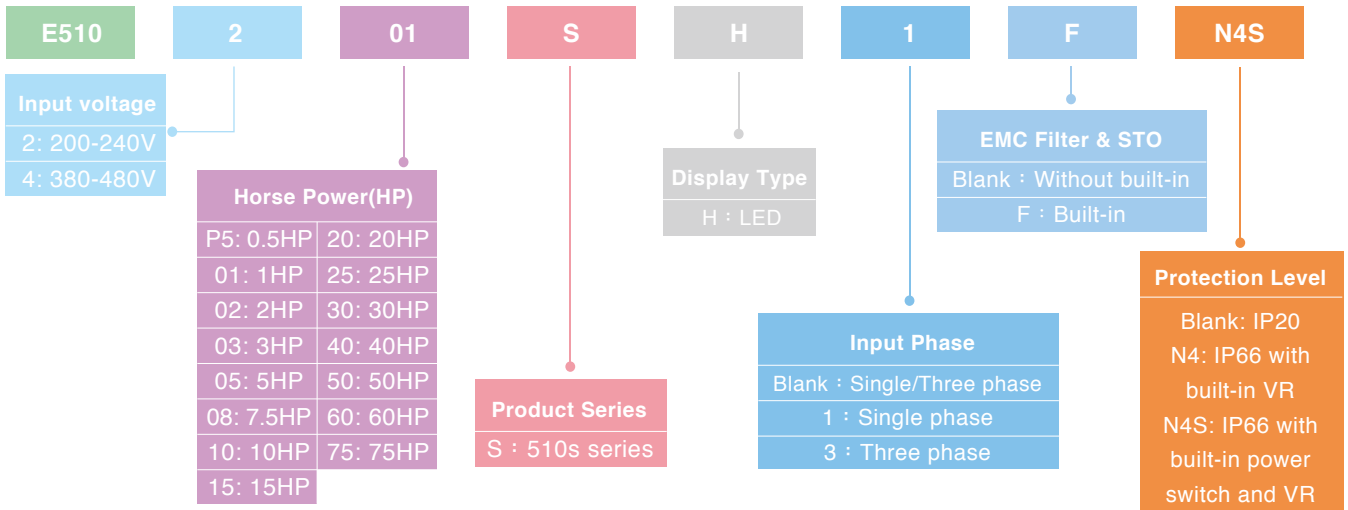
E510 2 01 S H 1 F N4S

| Input voltage |
|---|
| 2: 200-240V |
| 4: 380-480V |

| Horse Power(HP) | |
|---|---|
| P5: 0.5HP | 20: 20HP |
| 01: 1HP | 25: 25HP |
| 02: 2HP | 30: 30HP |
| 03: 3HP | 40: 40HP |
| 05: 5HP | 50: 50HP |
| 08: 7.5HP | 60: 60HP |
| 10: 10HP | 75: 75HP |
| 15: 15HP | |

| Product Series |
|---|
| S：510s series |

| Display Type |
|---|
| H：LED |

| Input Phase |
|---|
| Blank：Single/Three phase |
| 1：Single phase |
| 3：Three phase |

| EMC Filter & STO |
|---|
| Blank：Without built-in |
| F：Built-in |

| Protection Level |
|---|
| Blank: IP20 |
| N4: IP66 with built-in VR |
| N4S: IP66 with built-in power switch and VR |